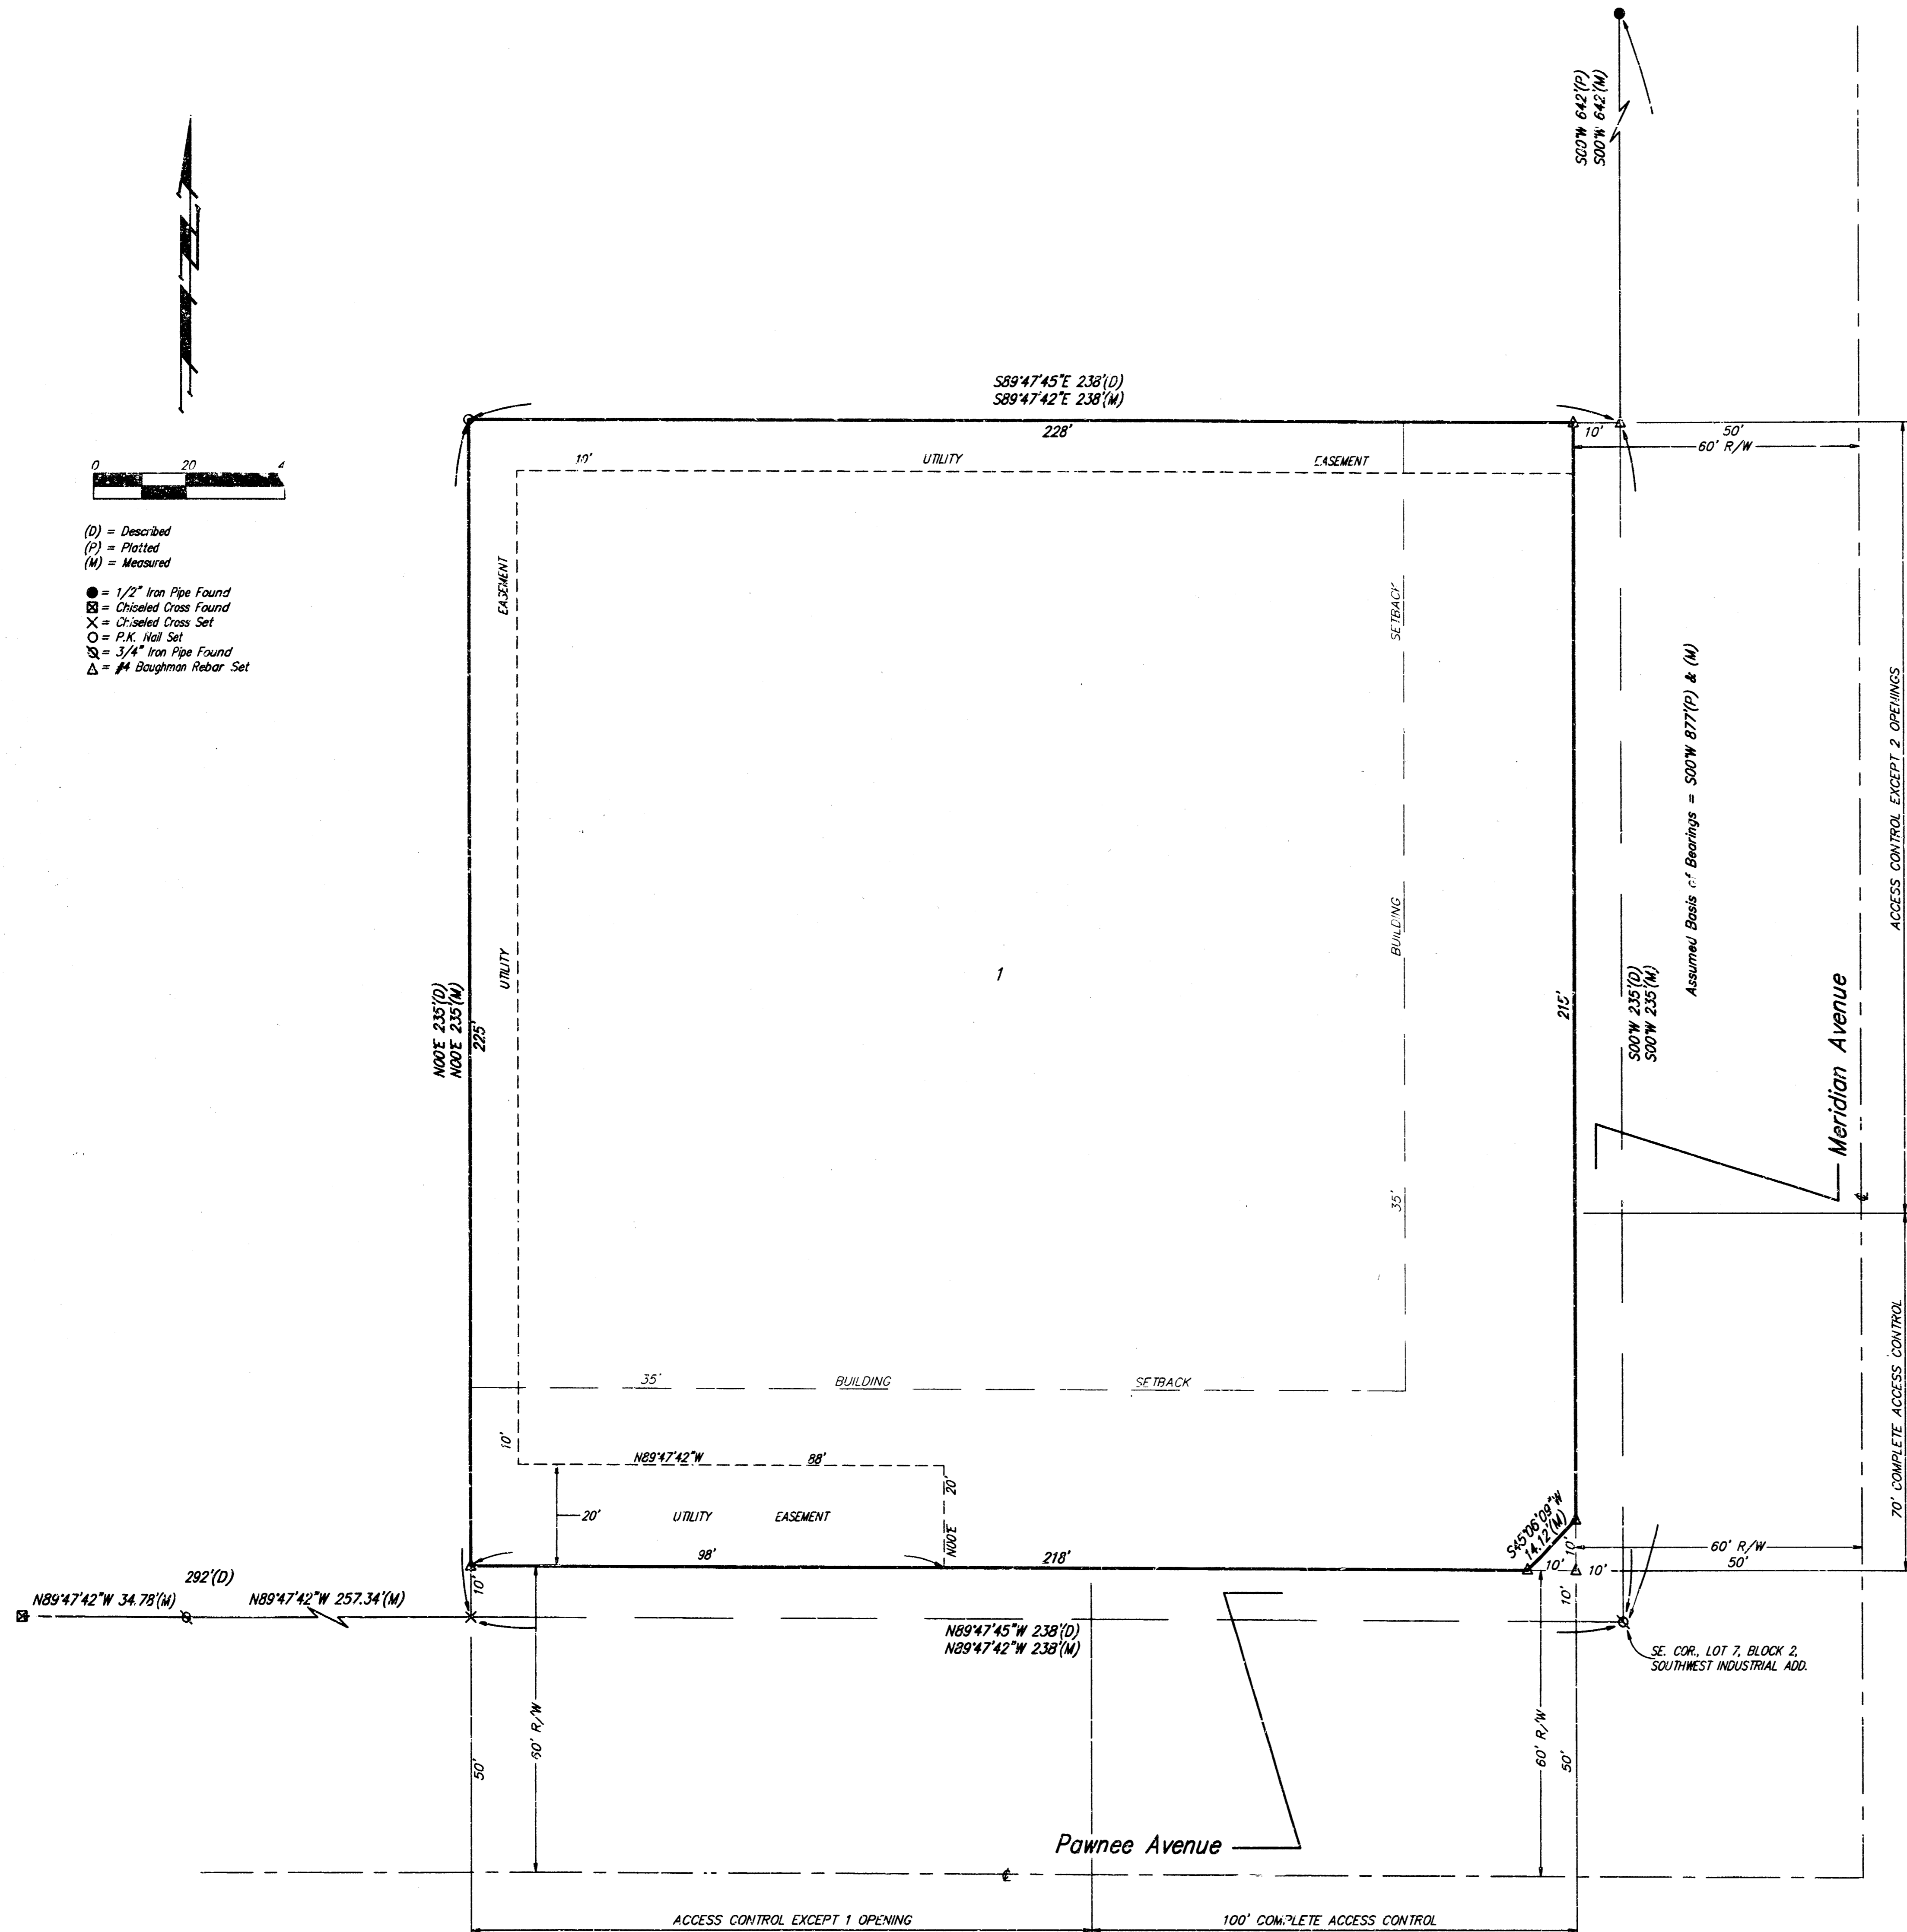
S00°W 642'(P)
S00°W 642'(M)

0 20 4

(D) = Described
(P) = Platted
(M) = Measured

● = 1/2" Iron Pipe Found
⊠ = Chiseled Cross Found
✕ = Chiseled Cross Set
○ = P.K. Nail Set
⊘ = 3/4" Iron Pipe Found
△ = #4 Baughman Rebar Set

S89°47'45"E 238'(D)
S89°47'42"E 238'(M)
228'
10' UTILITY EASEMENT
10'
50'
60' R/W

EASEMENT
UTILITY
SETBACK
BUILDING
35'
1
N00°E 235'(D)
N00°E 235'(M)
225'
215'
S00°W 235'(D)
S00°W 235'(M)
Assumed Basis of Bearings = S00°W 877'(P) & (M)
ACCESS CONTROL EXCEPT 2 OPENINGS
Meridian Avenue
70' COMPLETE ACCESS CONTROL

35' BUILDING SETBACK
10'
N89°47'42"W 88'
20'
20' UTILITY EASEMENT
N00°E
98'
218'
S45°06'09"W 14.12'(M)
10'
10'
10'
10'
60' R/W
50'

292'(D)
N89°47'42"W 34.78'(M)
N89°47'42"W 257.34'(M)
10
N89°47'45"W 238'(D)
N89°47'42"W 238'(M)
SE. COR., LOT 7, BLOCK 2, SOUTHWEST INDUSTRIAL ADD.
50'
60' R/W
60' R/W
50'
Pawnee Avenue
ACCESS CONTROL EXCEPT 1 OPENING
100' COMPLETE ACCESS CONTROL